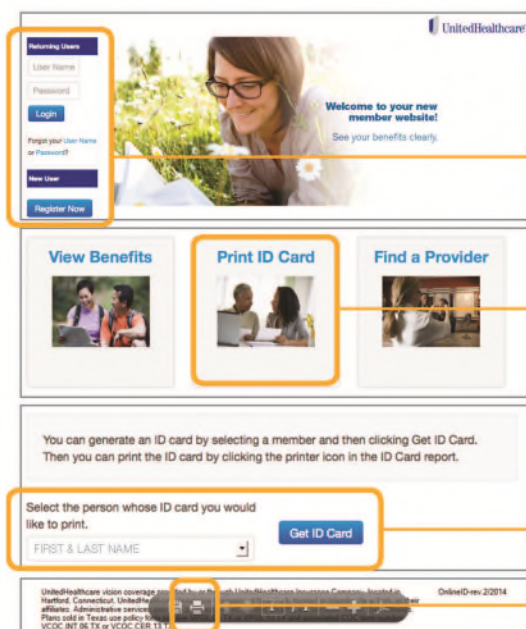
UnitedHealthcare

Returning Users

User Name

Password

Login

Forgot your User Name or Password?

New User

Register Now

Welcome to your new member website!

See your benefits clearly.

View Benefits

Print ID Card

Find a Provider

You can generate an ID card by selecting a member and then clicking Get ID Card. Then you can print the ID card by clicking the printer icon in the ID Card report.

Select the person whose ID card you would like to print.

FIRST & LAST NAME

Get ID Card

UnitedHealthcare vision coverage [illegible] UnitedHealthcare Insurance Company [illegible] Hartford, Connecticut. UnitedHe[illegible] affiliates. Administrative service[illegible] Plans sold in Texas use policy fo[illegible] VCOC INT 06 TX or VCOC CER 13 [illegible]

OnlineID-rev.2/2014

1